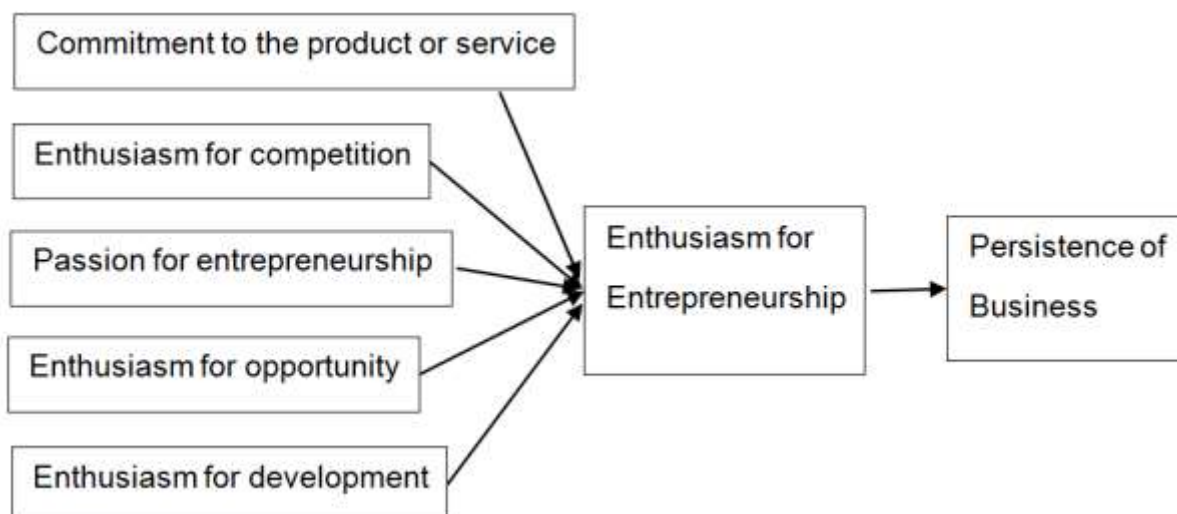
Commitment to the product or service

Enthusiasm for competition

Passion for entrepreneurship

Enthusiasm for opportunity

Enthusiasm for development

Enthusiasm for Entrepreneurship

Persistence of Business